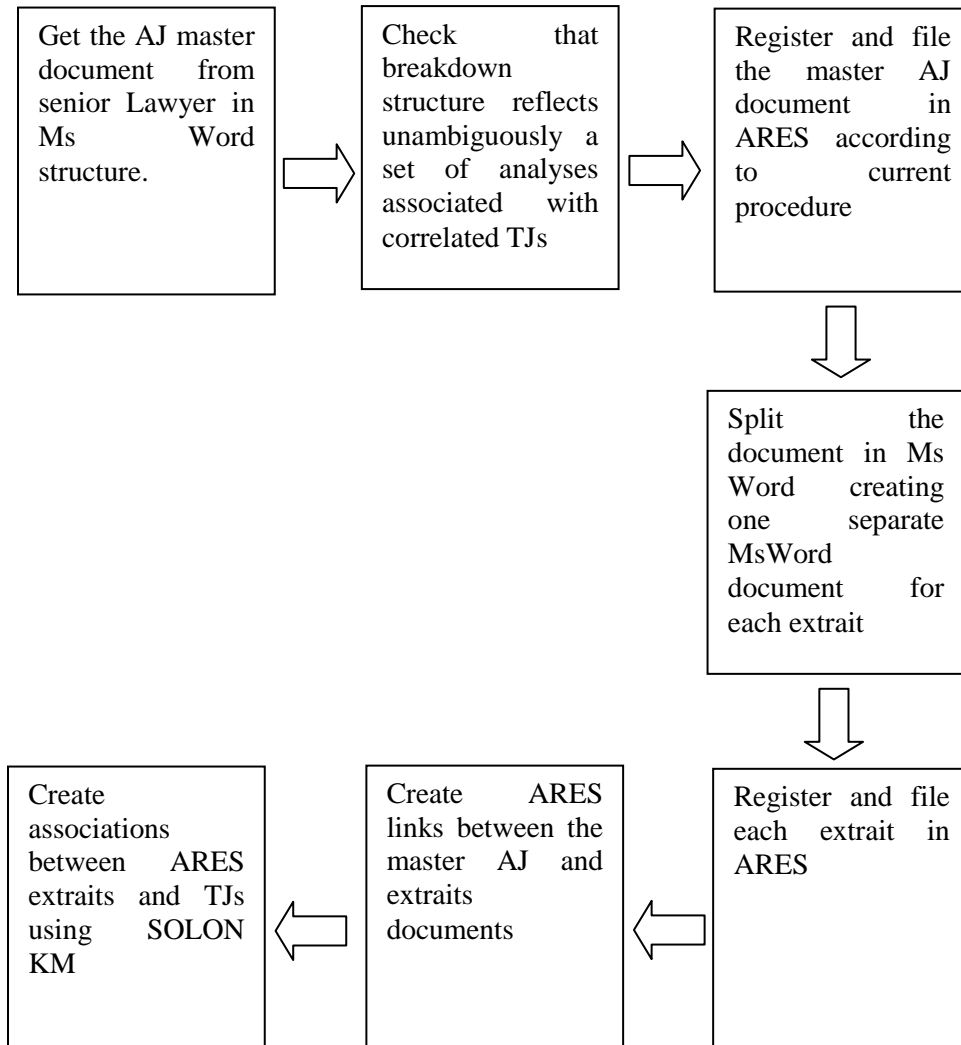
Get the AJ master document from senior Lawyer in Ms Word structure.

Check that breakdown structure reflects unambiguously a set of analyses associated with correlated TJs

Register and file the master AJ document in ARES according to current procedure

Split the document in Ms Word creating one separate MsWord document for each extrait

Register and file each extrait in ARES

Create ARES links between the master AJ and extraits documents

Create associations between ARES extraits and TJs using SOLON KM